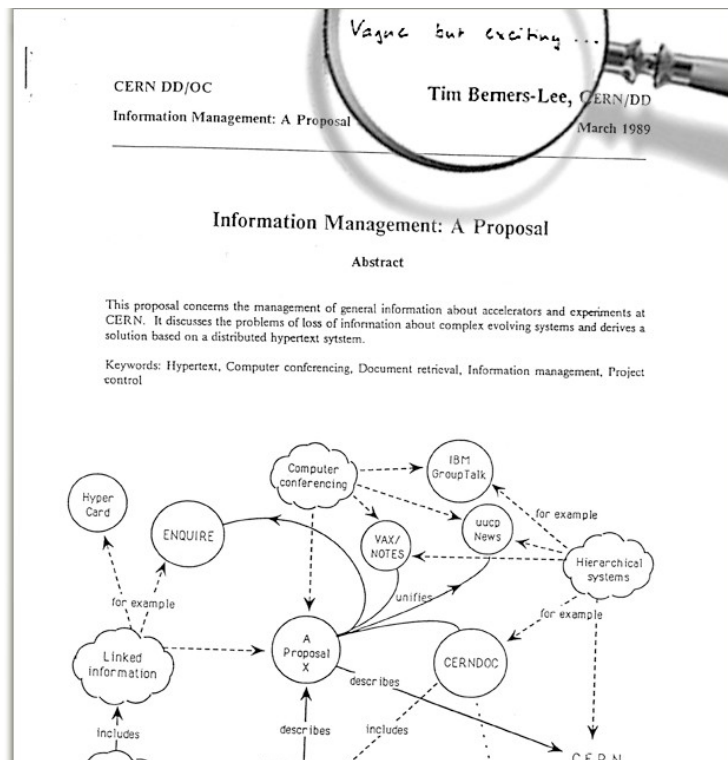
Vague but exciting ...

CERN DD/OC

Information Management: A Proposal

Tim Berners-Lee, CERN/DD

March 1989

Information Management: A Proposal

Abstract

This proposal concerns the management of general information about accelerators and experiments at CERN. It discusses the problems of loss of information about complex evolving systems and derives a solution based on a distributed hypertext sytstem.

Keywords: Hypertext, Computer conferencing, Document retrieval, Information management, Project control

Computer conferencing

IBM GroupTalk

Hyper Card

ENQUIRE

VAX/ NOTES

uucp News

for example

Hierarchical systems

for example

unifies

for example

Linked information

A Proposal X

CERNDOC

describes

includes

describes

includes

CERN